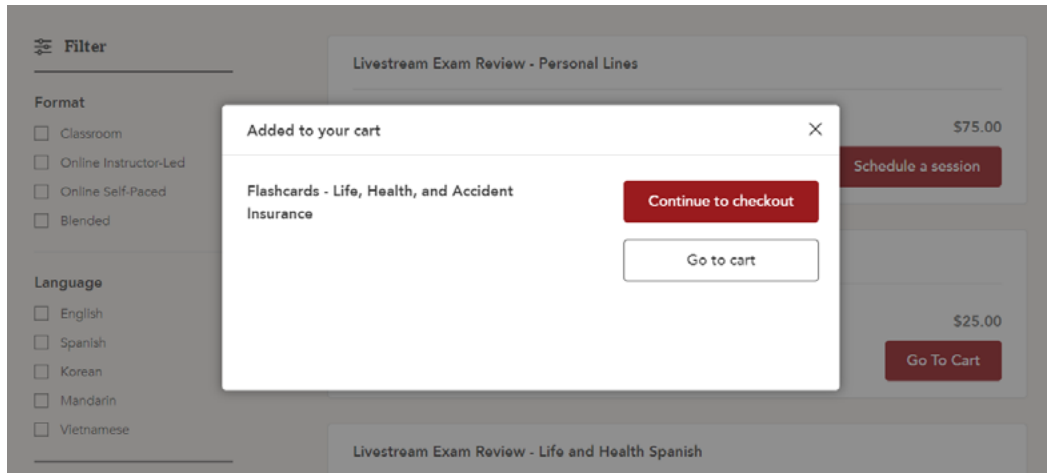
Filter

Format

Classroom

Online Instructor-Led

Online Self-Paced

Blended

Language

English

Spanish

Korean

Mandarin

Vietnamese

Livestream Exam Review - Personal Lines

$75.00

Schedule a session

$25.00

Go To Cart

Livestream Exam Review - Life and Health Spanish

Added to your cart

×

Flashcards - Life, Health, and Accident Insurance

Continue to checkout

Go to cart